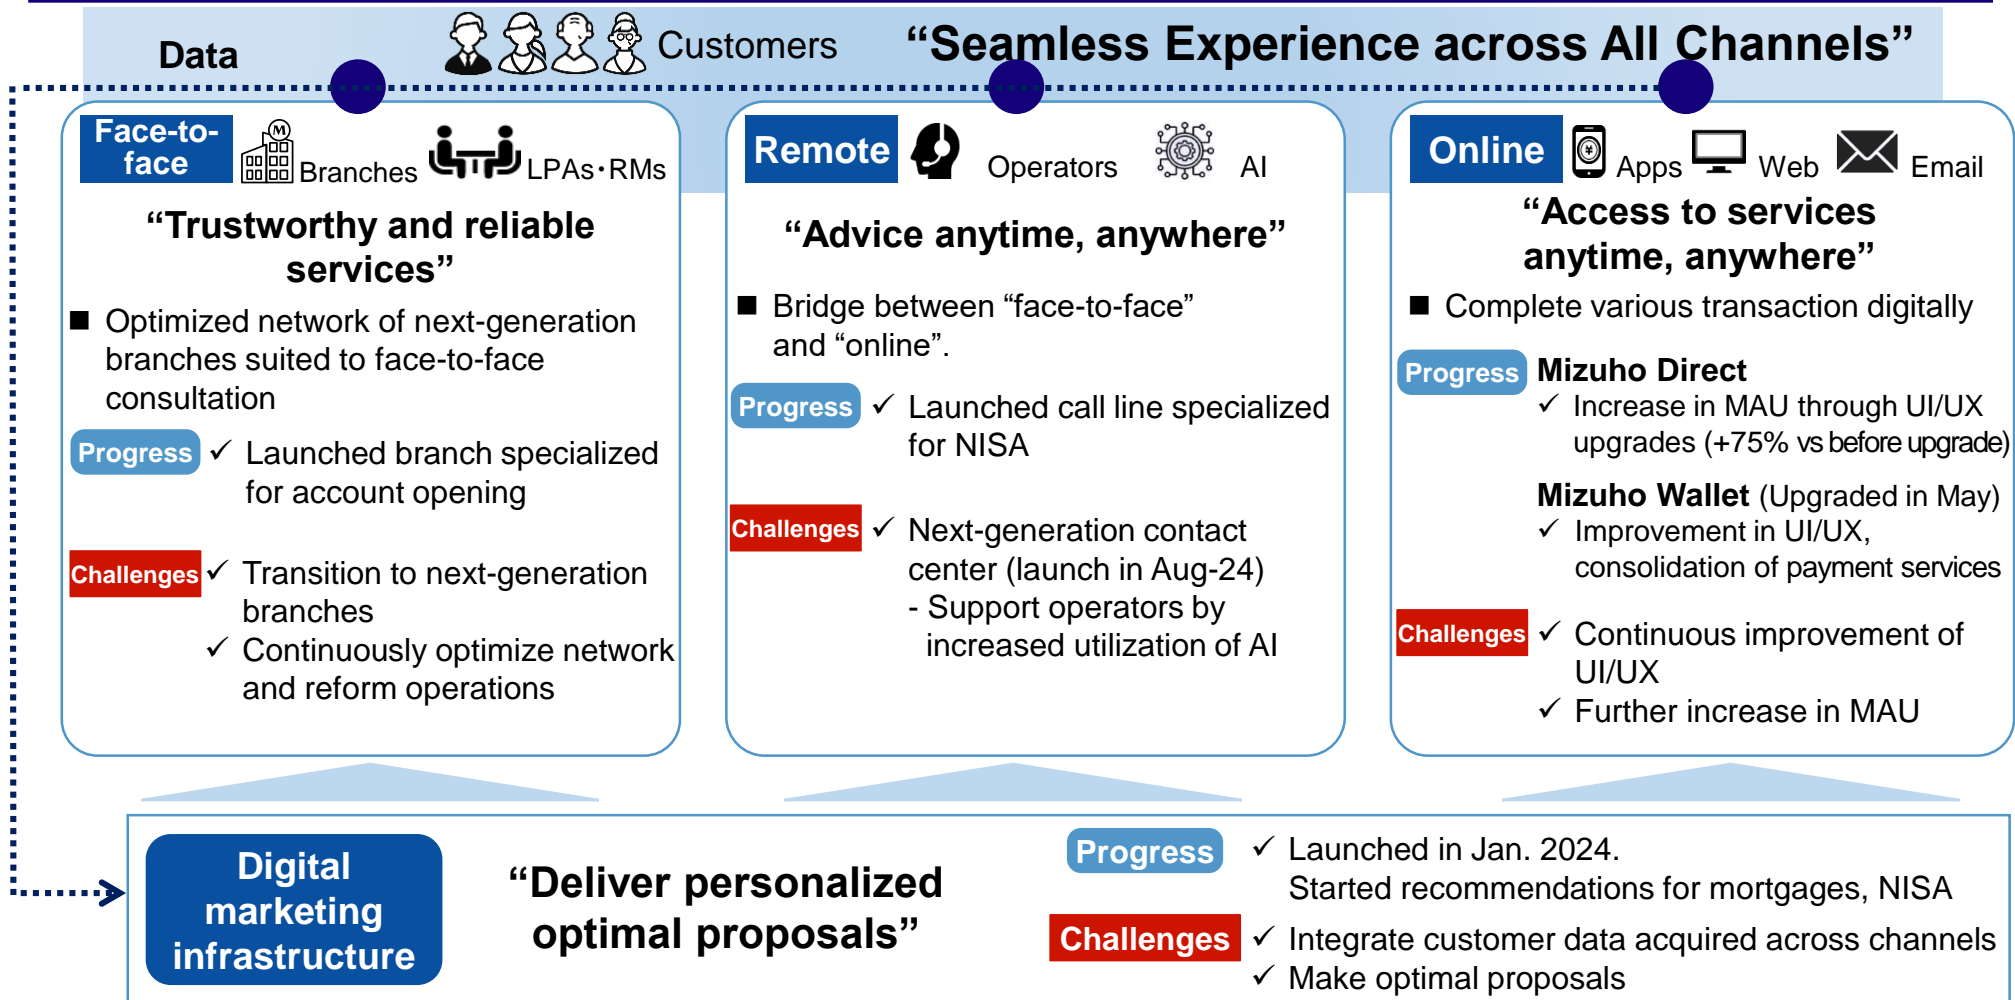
Data

Customers

“Seamless Experience across All Channels”

Face-to-face

Branches

LPAs･RMs

“Trustworthy and reliable services”

■ Optimized network of next-generation branches suited to face-to-face consultation

Progress ✓ Launched branch specialized for account opening

Challenges ✓ Transition to next-generation branches
✓ Continuously optimize network and reform operations

Remote

Operators

AI

“Advice anytime, anywhere”

■ Bridge between “face-to-face” and “online”.

Progress ✓ Launched call line specialized for NISA

Challenges ✓ Next-generation contact center (launch in Aug-24)
- Support operators by increased utilization of AI

Online

Apps

Web

Email

“Access to services anytime, anywhere”

■ Complete various transaction digitally

Progress Mizuho Direct
✓ Increase in MAU through UI/UX upgrades (+75% vs before upgrade)

Mizuho Wallet (Upgraded in May)
✓ Improvement in UI/UX, consolidation of payment services

Challenges ✓ Continuous improvement of UI/UX
✓ Further increase in MAU

Digital marketing infrastructure

“Deliver personalized optimal proposals”

Progress ✓ Launched in Jan. 2024.
Started recommendations for mortgages, NISA

Challenges ✓ Integrate customer data acquired across channels
✓ Make optimal proposals